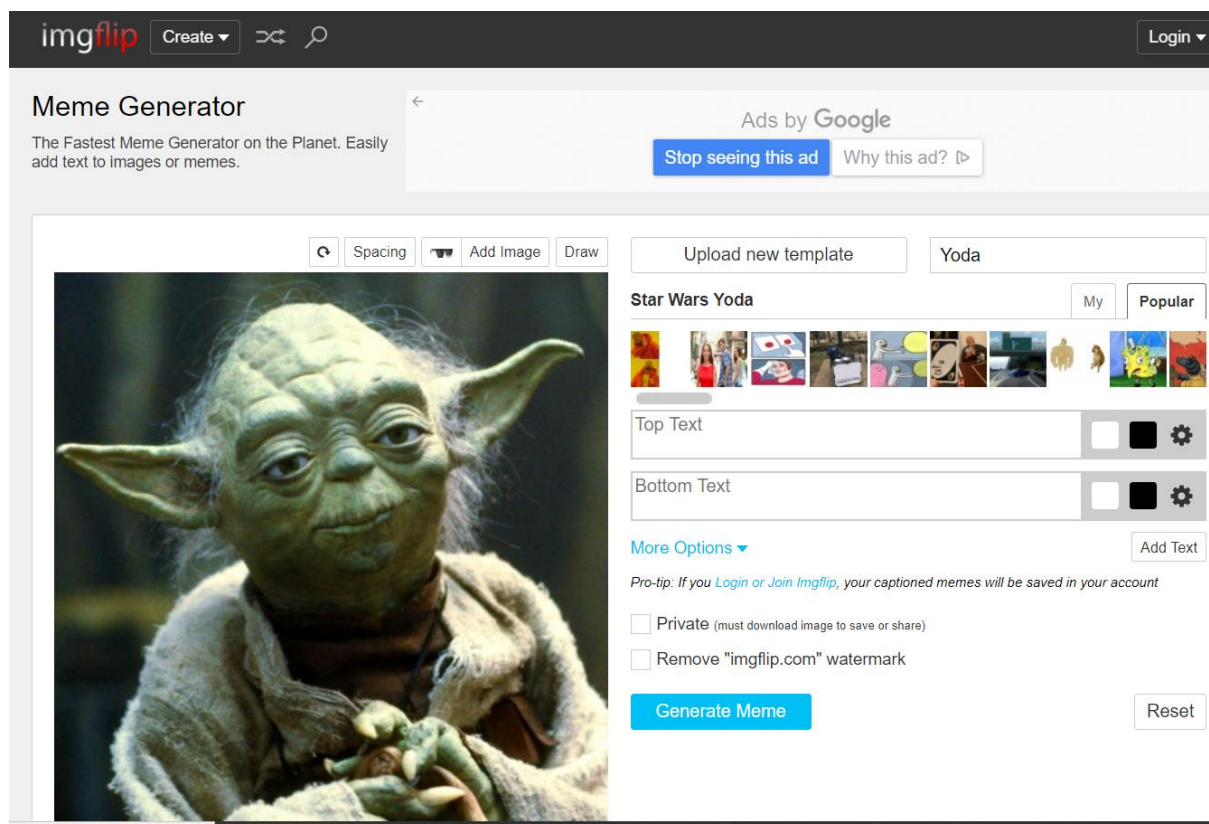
imgflip Create ▾ Login ▾

Meme Generator

The Fastest Meme Generator on the Planet. Easily add text to images or memes.

Ads by Google

Stop seeing this ad Why this ad? ▷

Spacing Add Image Draw

Upload new template

Yoda

Star Wars Yoda

My Popular

Top Text

Bottom Text

More Options ▾

Add Text

Pro-tip: If you Login or Join Imgflip, your captioned memes will be saved in your account

Private (must download image to save or share)

Remove "imgflip.com" watermark

Generate Meme

Reset